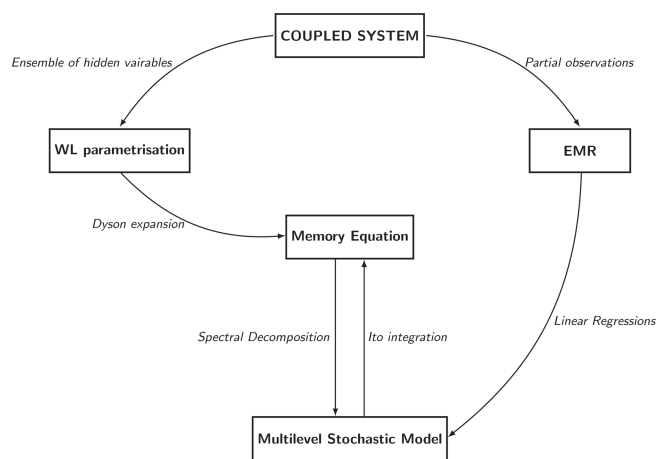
COUPLED SYSTEM

Ensemble of hidden vairables

Partial observations

WL parametrisation

EMR

Dyson expansion

Memory Equation

Spectral Decomposition

Ito integration

Linear Regressions

Multilevel Stochastic Model